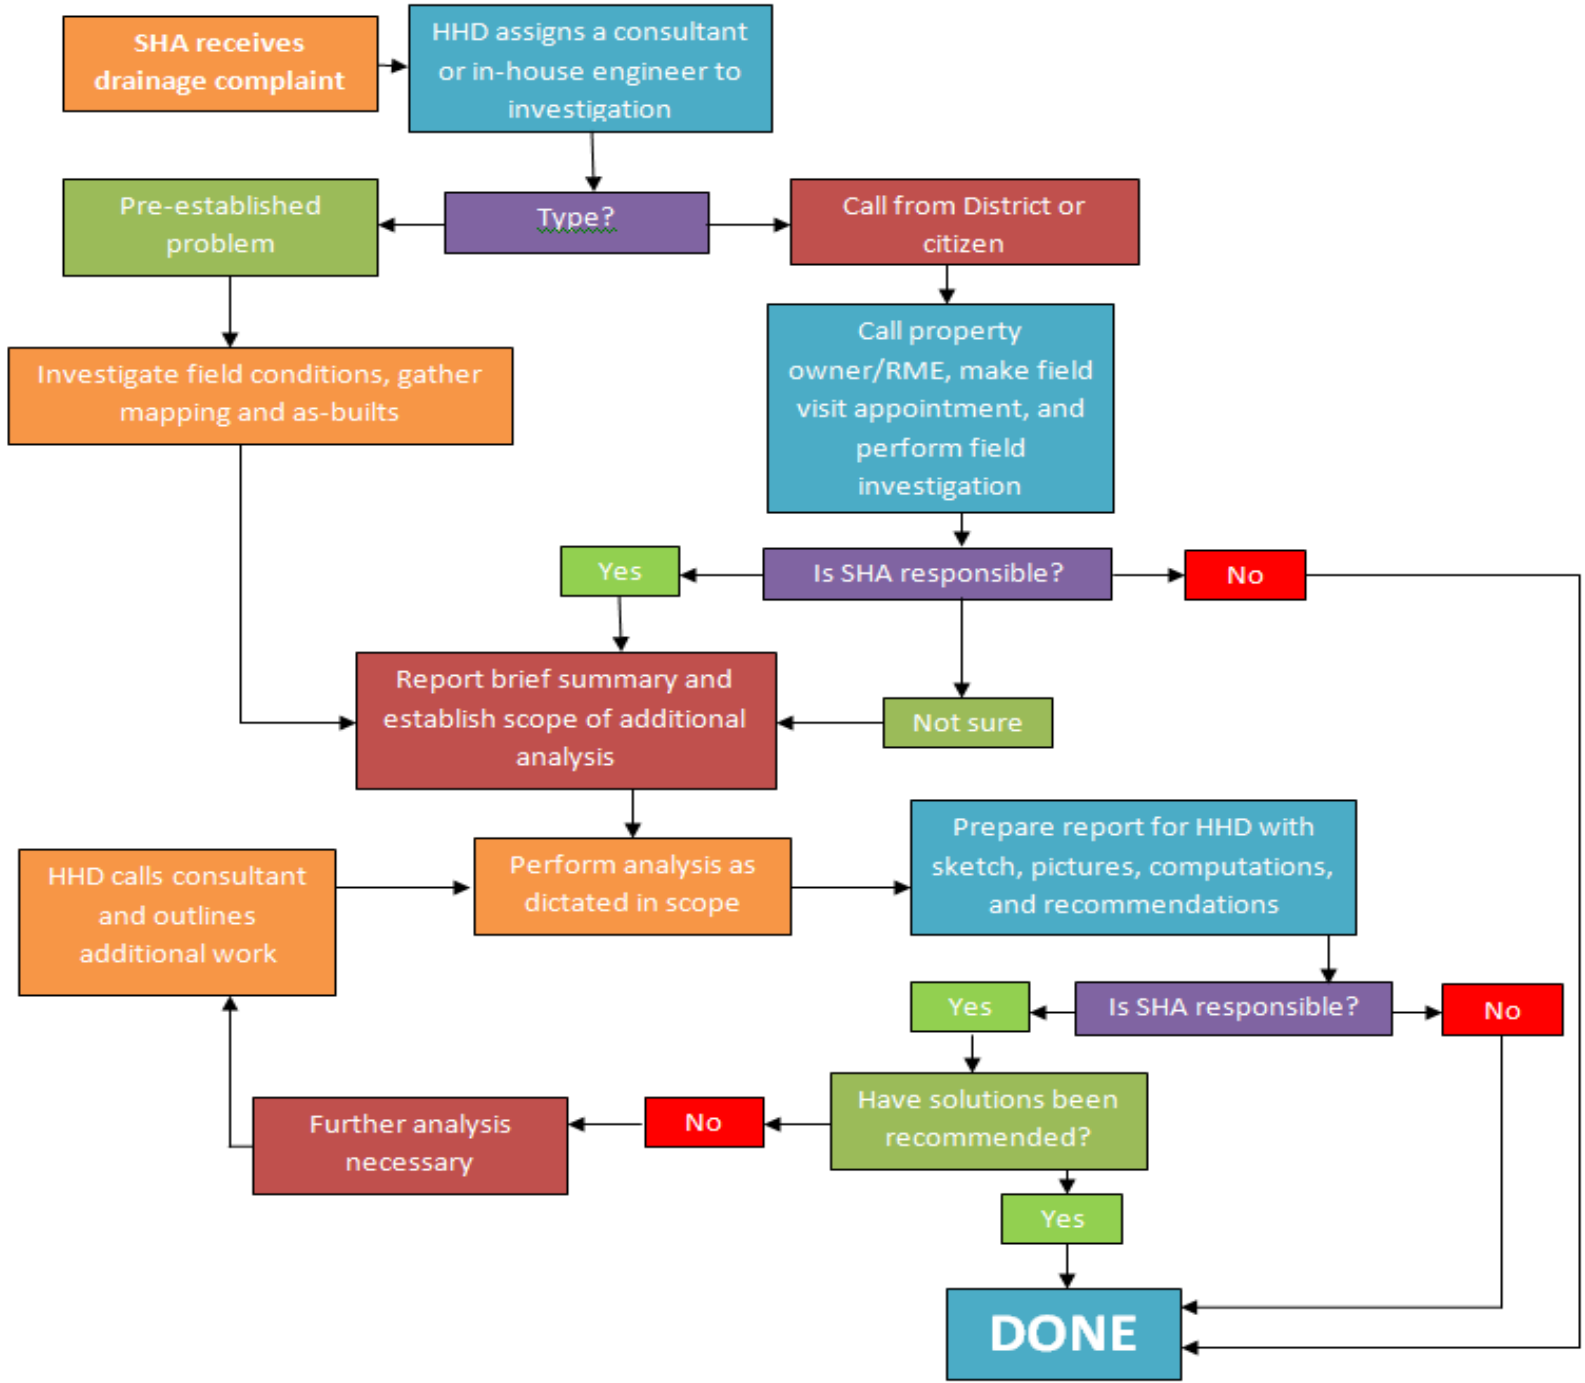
SHA receives drainage complaint

HHD assigns a consultant or in-house engineer to investigation

Pre-established problem

Type?

Call from District or citizen

Investigate field conditions, gather mapping and as-builts

Call property owner/RME, make field visit appointment, and perform field investigation

Yes

Is SHA responsible?

No

Report brief summary and establish scope of additional analysis

Not sure

HHD calls consultant and outlines additional work

Perform analysis as dictated in scope

Prepare report for HHD with sketch, pictures, computations, and recommendations

Yes

Is SHA responsible?

No

Further analysis necessary

No

Have solutions been recommended?

Yes

DONE